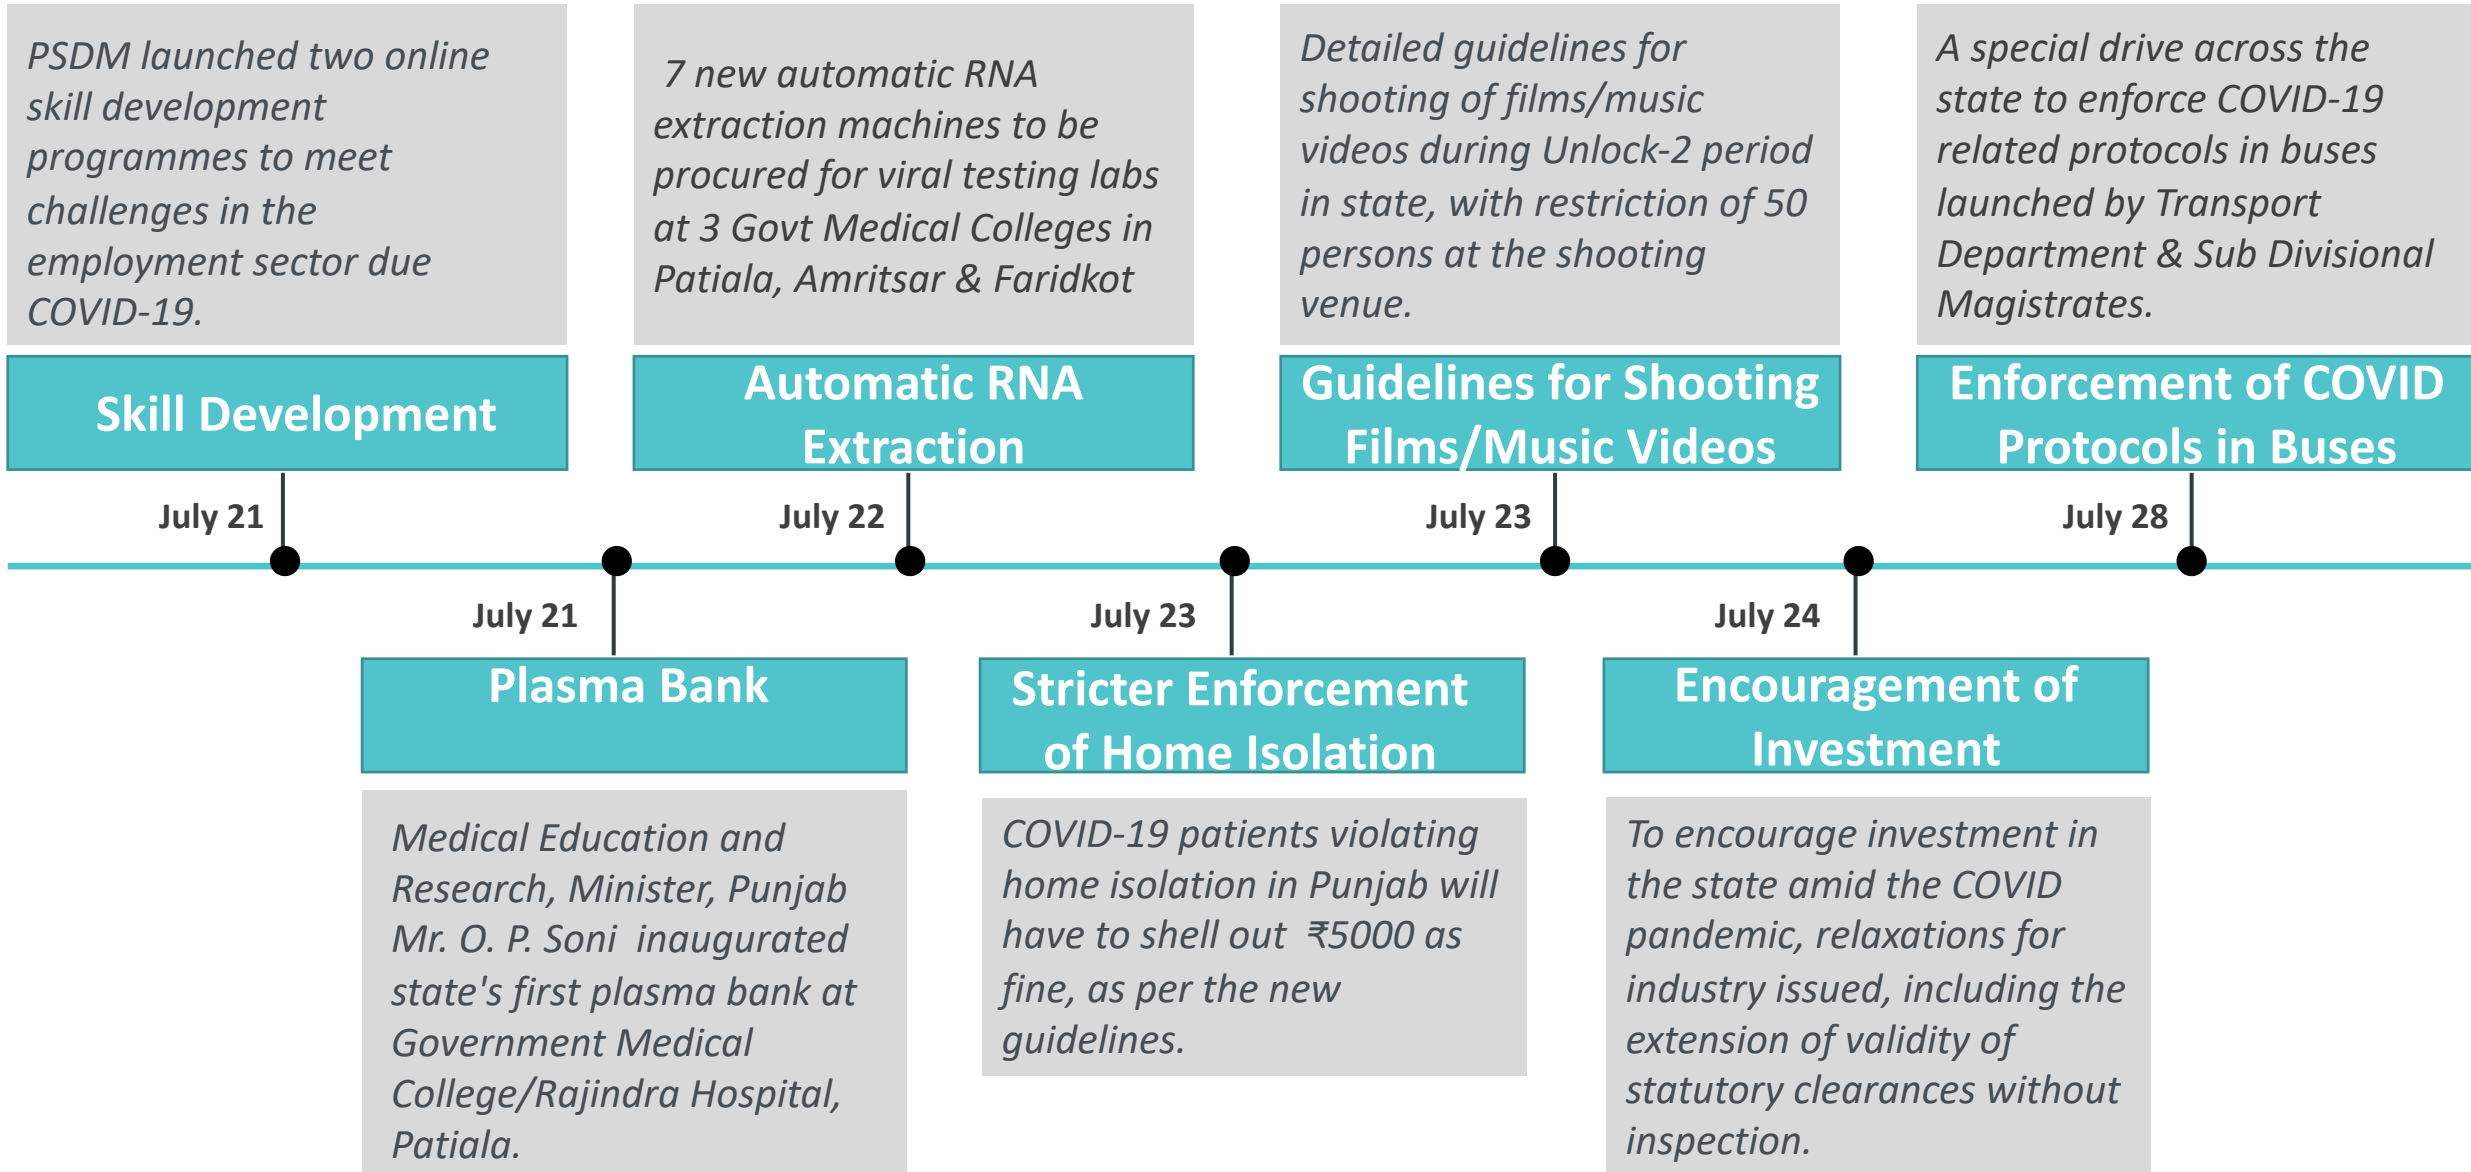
PSDM launched two online skill development programmes to meet challenges in the employment sector due COVID-19.

Skill Development

July 21

7 new automatic RNA extraction machines to be procured for viral testing labs at 3 Govt Medical Colleges in Patiala, Amritsar & Faridkot

Automatic RNA Extraction

July 22

Detailed guidelines for shooting of films/music videos during Unlock-2 period in state, with restriction of 50 persons at the shooting venue.

Guidelines for Shooting Films/Music Videos

July 23

A special drive across the state to enforce COVID-19 related protocols in buses launched by Transport Department & Sub Divisional Magistrates.

Enforcement of COVID Protocols in Buses

July 28

July 21

Plasma Bank

Medical Education and Research, Minister, Punjab Mr. O. P. Soni inaugurated state's first plasma bank at Government Medical College/Rajindra Hospital, Patiala.

July 23

Stricter Enforcement of Home Isolation

COVID-19 patients violating home isolation in Punjab will have to shell out ₹5000 as fine, as per the new guidelines.

July 24

Encouragement of Investment

To encourage investment in the state amid the COVID pandemic, relaxations for industry issued, including the extension of validity of statutory clearances without inspection.